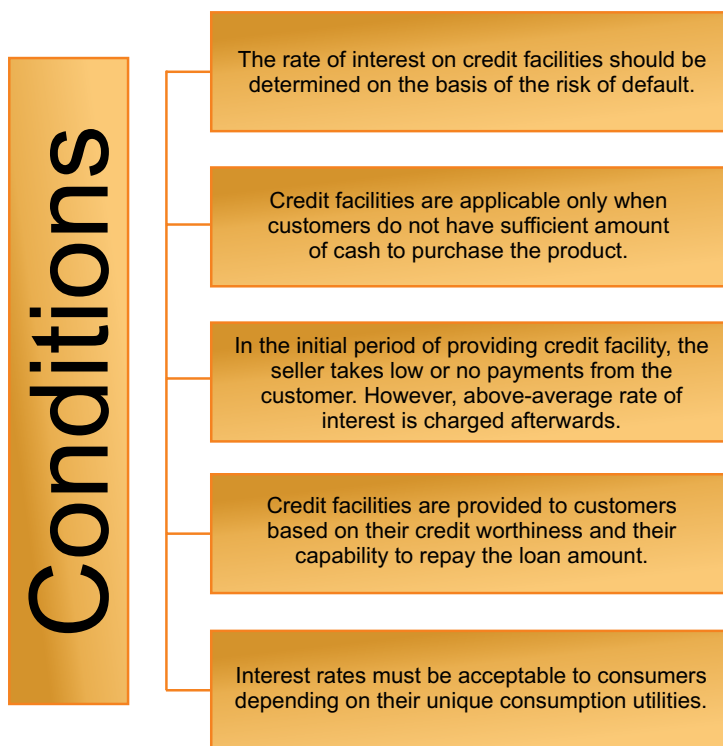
Conditions

The rate of interest on credit facilities should be determined on the basis of the risk of default.

Credit facilities are applicable only when customers do not have sufficient amount of cash to purchase the product.

In the initial period of providing credit facility, the seller takes low or no payments from the customer. However, above-average rate of interest is charged afterwards.

Credit facilities are provided to customers based on their credit worthiness and their capability to repay the loan amount.

Interest rates must be acceptable to consumers depending on their unique consumption utilities.